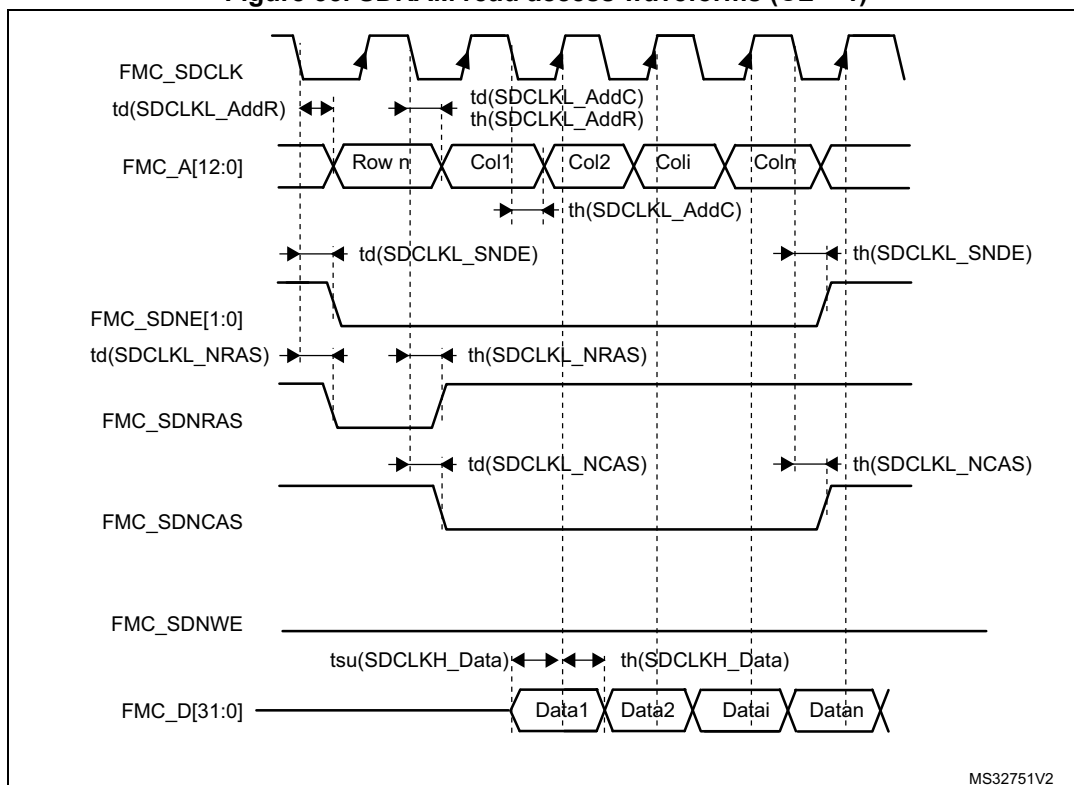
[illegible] SDRAM read access waveforms (CL = 1)

FMC_SDCLK

td(SDCLKL_AddR)

td(SDCLKL_AddC)
th(SDCLKL_AddR)

FMC_A[12:0]

Row n

Col1

Col2

Coli

Coln

th(SDCLKL_AddC)

td(SDCLKL_SNDE)

th(SDCLKL_SNDE)

FMC_SDNE[1:0]

td(SDCLKL_NRAS)

th(SDCLKL_NRAS)

FMC_SDNRAS

td(SDCLKL_NCAS)

th(SDCLKL_NCAS)

FMC_SDNCAS

FMC_SDNWE

tsu(SDCLKH_Data)

th(SDCLKH_Data)

FMC_D[31:0]

Data1

Data2

Datai

Datan

MS32751V2